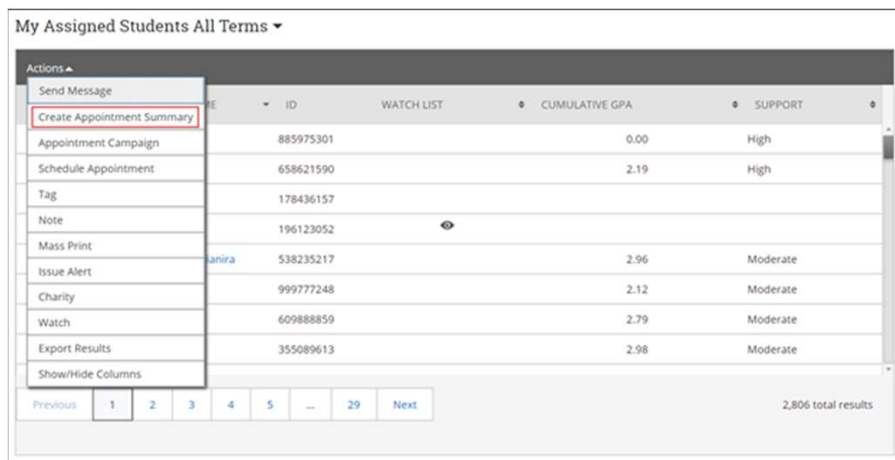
My Assigned Students All Terms ▾

Actions ▴

Send Message
Create Appointment Summary
Appointment Campaign
Schedule Appointment
Tag
Note
Mass Print
Issue Alert
Charity
Watch
Export Results
Show/Hide Columns

| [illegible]E | ID | WATCH LIST | CUMULATIVE GPA | SUPPORT |
|---|---|---|---|---|
| | 885975301 | | 0.00 | High |
| | 658621590 | | 2.19 | High |
| | 178436157 | | | |
| | 196123052 | | | |
| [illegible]anira | 538235217 | | 2.96 | Moderate |
| | 999777248 | | 2.12 | Moderate |
| | 609888859 | | 2.79 | Moderate |
| | 355089613 | | 2.98 | Moderate |

Previous 1 2 3 4 5 ... 29 Next

2,806 total results